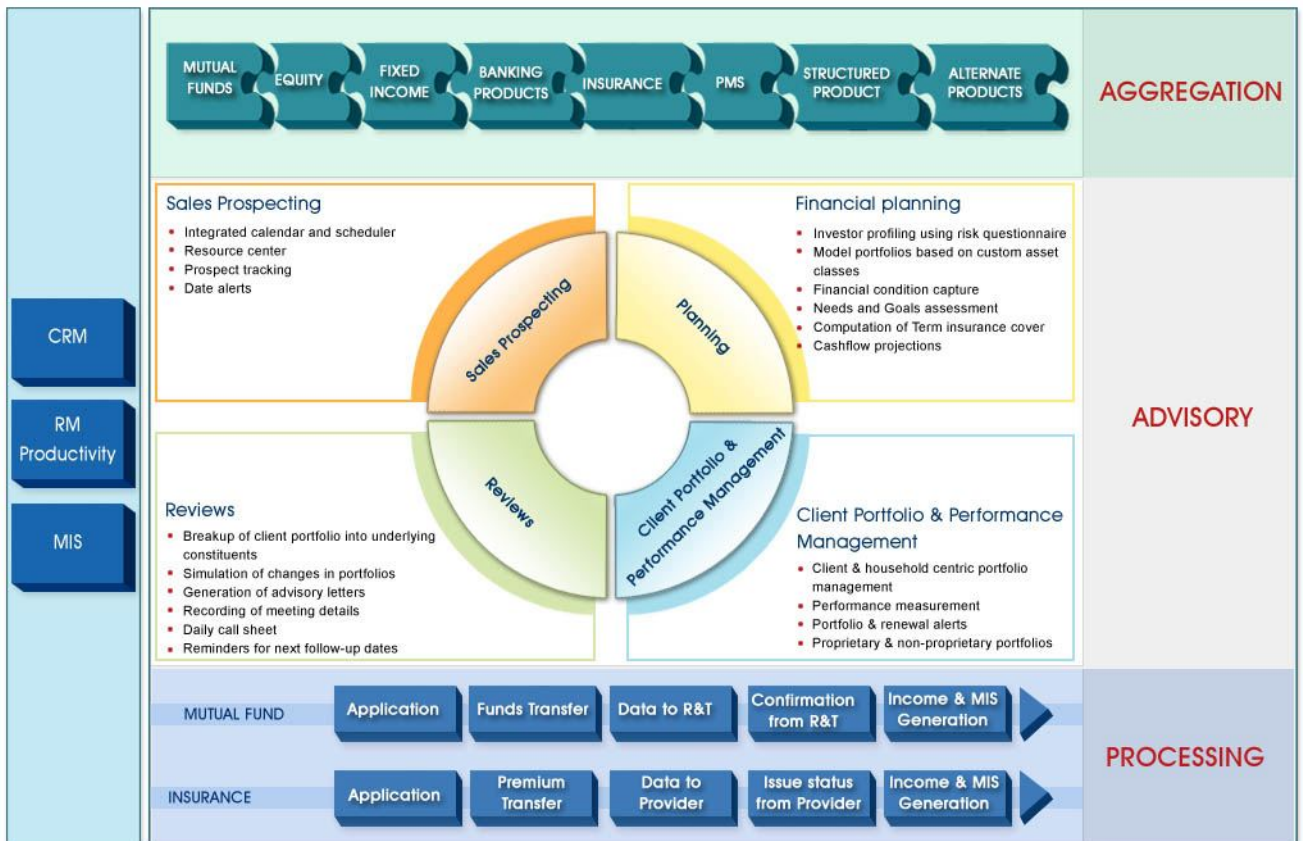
MUTUAL FUNDS
EQUITY
FIXED INCOME
BANKING PRODUCTS
INSURANCE
PMS
STRUCTURED PRODUCT
ALTERNATE PRODUCTS

AGGREGATION

CRM

RM Productivity

MIS

Sales Prospecting
- Integrated calendar and scheduler
- Resource center
- Prospect tracking
- Date alerts

Financial planning
- Investor profiling using risk questionnaire
- Model portfolios based on custom asset classes
- Financial condition capture
- Needs and Goals assessment
- Computation of Term insurance cover
- Cashflow projections

Sales Prospecting

Planning

Reviews

Client Portfolio & Performance Management

ADVISORY

Reviews
- Breakup of client portfolio into underlying constituents
- Simulation of changes in portfolios
- Generation of advisory letters
- Recording of meeting details
- Daily call sheet
- Reminders for next follow-up dates

Client Portfolio & Performance Management
- Client & household centric portfolio management
- Performance measurement
- Portfolio & renewal alerts
- Proprietary & non-proprietary portfolios

MUTUAL FUND
Application
Funds Transfer
Data to R&T
Confirmation from R&T
Income & MIS Generation

INSURANCE
Application
Premium Transfer
Data to Provider
Issue status from Provider
Income & MIS Generation

PROCESSING